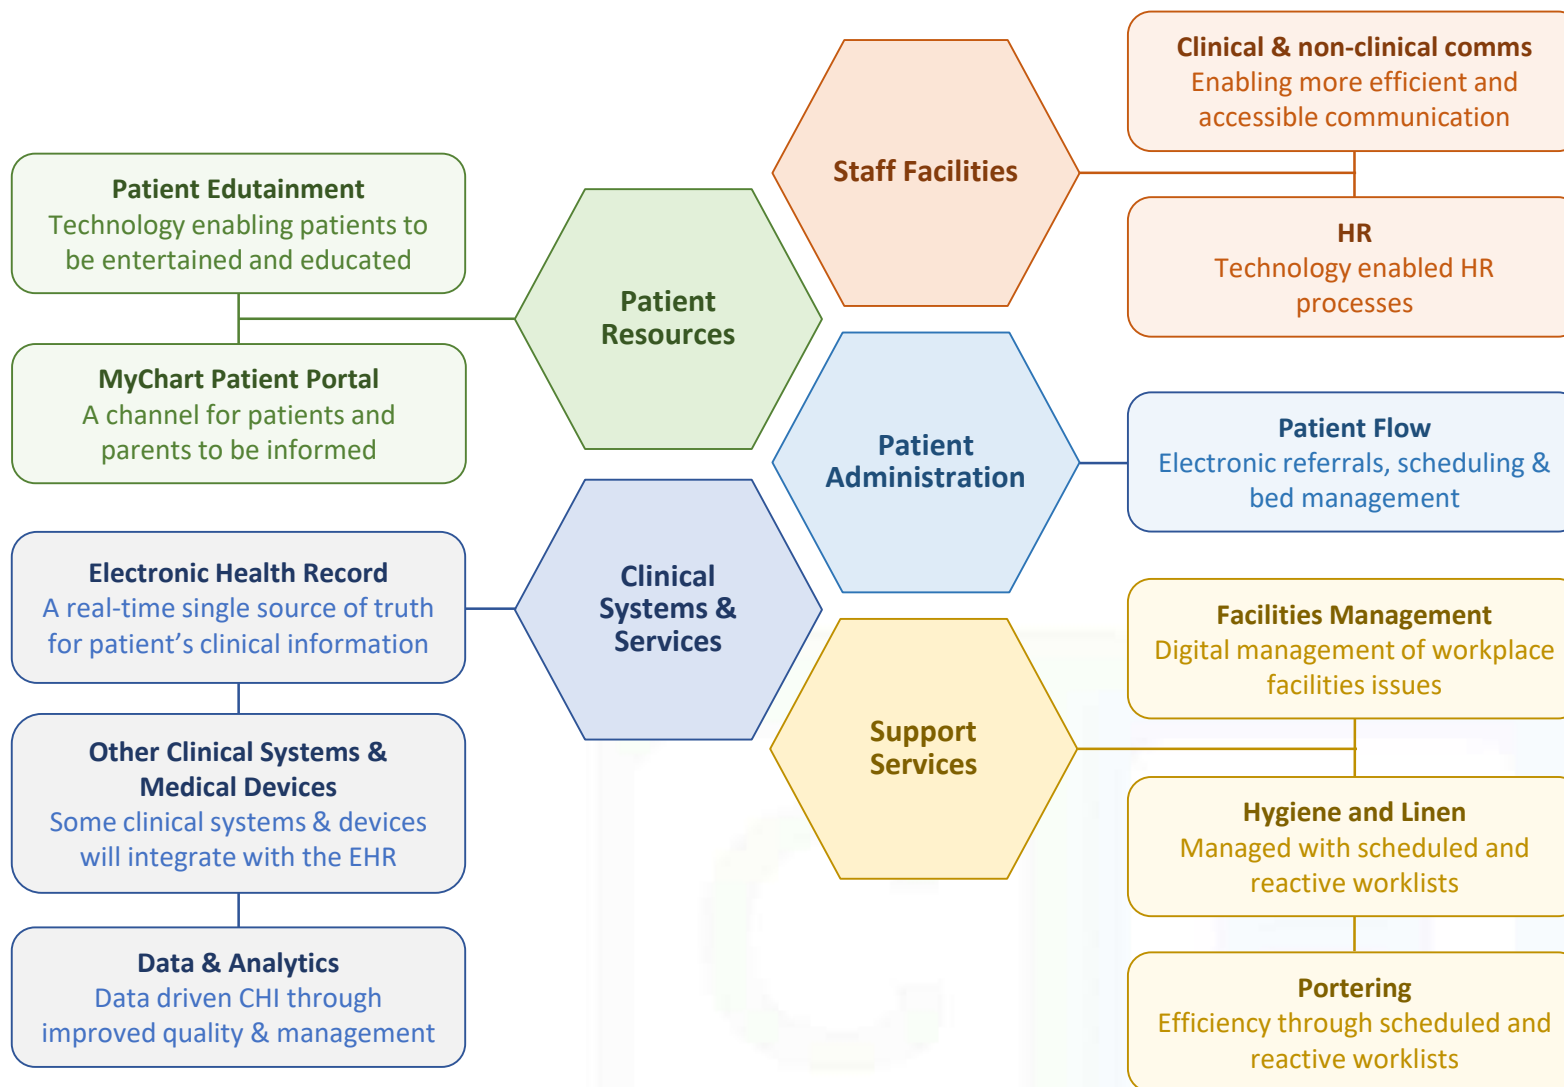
Patient Edutainment
Technology enabling patients to be entertained and educated

MyChart Patient Portal
A channel for patients and parents to be informed

Patient Resources

Staff Facilities

Clinical & non-clinical comms
Enabling more efficient and accessible communication

HR
Technology enabled HR processes

Patient Administration

Patient Flow
Electronic referrals, scheduling & bed management

Electronic Health Record
A real-time single source of truth for patient's clinical information

Clinical Systems & Services

Other Clinical Systems & Medical Devices
Some clinical systems & devices will integrate with the EHR

Data & Analytics
Data driven CHI through improved quality & management

Support Services

Facilities Management
Digital management of workplace facilities issues

Hygiene and Linen
Managed with scheduled and reactive worklists

Portering
Efficiency through scheduled and reactive worklists